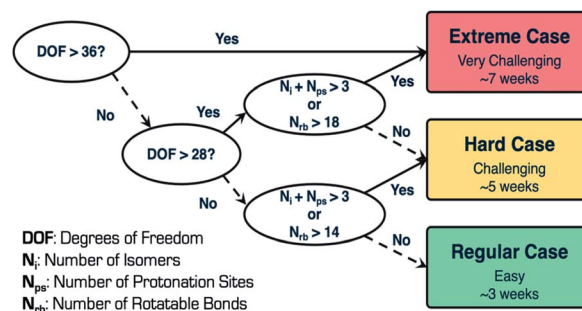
DOF > 36?

Yes

Extreme Case
Very Challenging
~7 weeks

No

Yes

$N_i + N_{ps} > 3$
or
$N_{rb} > 18$

Yes

No

DOF > 28?

Hard Case
Challenging
~5 weeks

No

$N_i + N_{ps} > 3$
or
$N_{rb} > 14$

Yes

No

DOF: Degrees of Freedom
$N_i$: Number of Isomers
$N_{ps}$: Number of Protonation Sites
$N_{rb}$: Number of Rotatable Bonds

Regular Case
Easy
~3 weeks